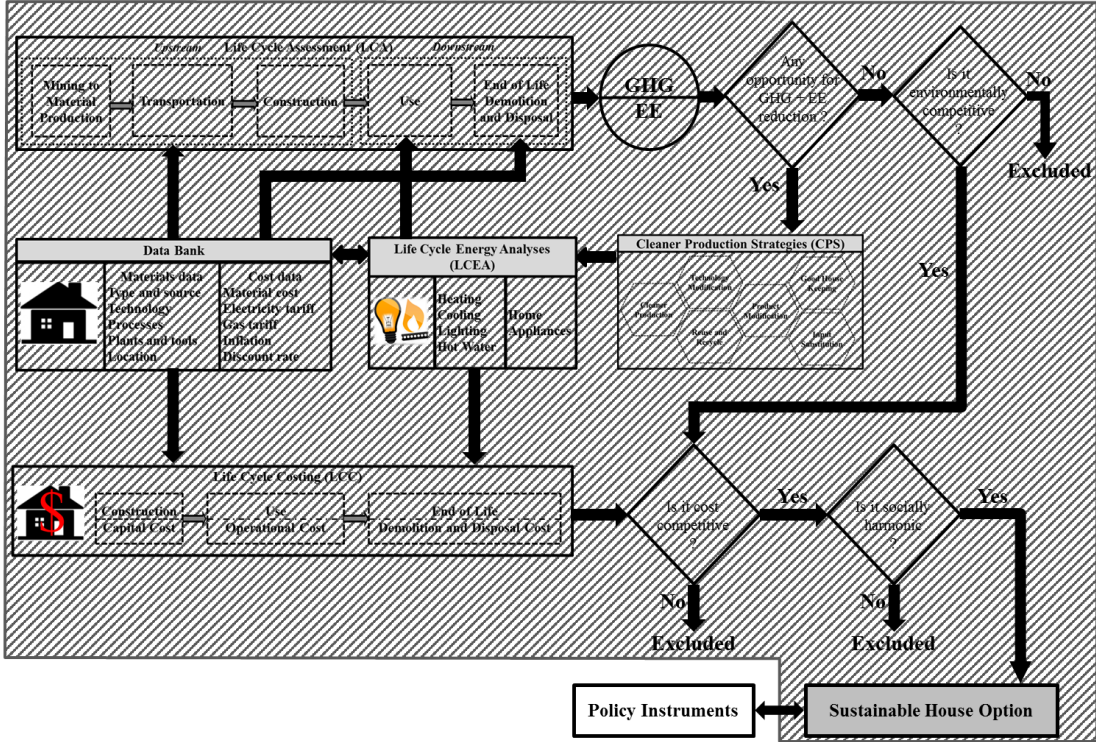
Upstream Life Cycle Assessment (LCA) Downstream

Mining to Material Production

Transportation

Construction

Use

End of Life Demolition and Disposal

GHG

EE

Any opportunity for GHG + EE reduction ?

No

Is it environmentally competitive ?

No

Excluded

Yes

Yes

Data Bank

Materials data
Type and source
Technology
Processes
Plants and tools
Location

Cost data
Material cost
Electricity tariff
Gas tariff
Inflation
Discount rate

Life Cycle Energy Analyses (LCEA)

Heating
Cooling
Lighting
Hot Water

Home Appliances

Cleaner Production Strategies (CPS)

Cleaner Production

Technology Modification

Product Modification

Good House Keeping

Reuse and Recycle

Input Substitution

Life Cycle Costing (LCC)

Construction Capital Cost

Use Operational Cost

End of Life Demolition and Disposal Cost

Is it cost competitive ?

Yes

Is it socially harmonic ?

Yes

No

Excluded

No

Excluded

Policy Instruments

Sustainable House Option